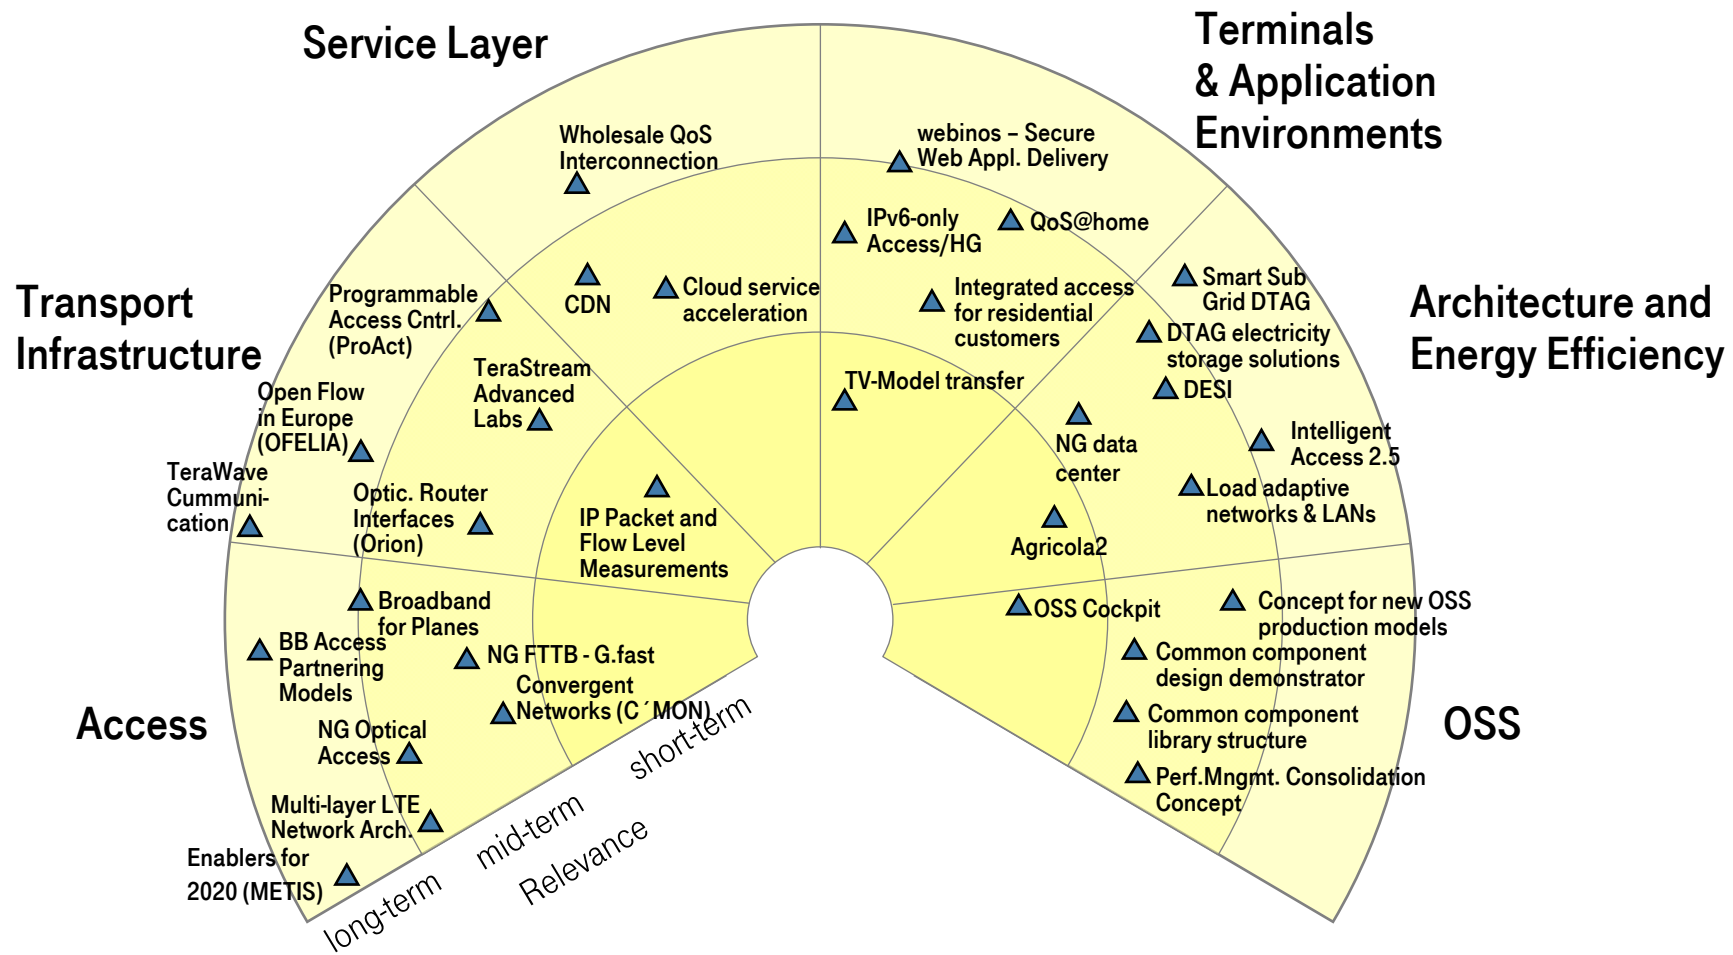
Service Layer

Terminals & Application Environments

Transport Infrastructure

Architecture and Energy Efficiency

Access

OSS

Wholesale QoS Interconnection

webinos – Secure Web Appl. Delivery

IPv6-only Access/HG

QoS@home

CDN

Cloud service acceleration

Integrated access for residential customers

Smart Sub Grid DTAG

Programmable Access Cntrl. (ProAct)

DTAG electricity storage solutions

DESI

TeraStream Advanced Labs

TV-Model transfer

Open Flow in Europe (OFELIA)

NG data center

Intelligent Access 2.5

TeraWave Cummunication

Optic. Router Interfaces (Orion)

IP Packet and Flow Level Measurements

Load adaptive networks & LANs

Agricola2

Broadband for Planes

OSS Cockpit

Concept for new OSS production models

BB Access Partnering Models

NG FTTB - G.fast

Common component design demonstrator

Convergent Networks (C´MON)

Common component library structure

NG Optical Access

short-term

Perf.Mngmt. Consolidation Concept

Multi-layer LTE Network Arch.

mid-term

Relevance

Enablers for 2020 (METIS)

long-term